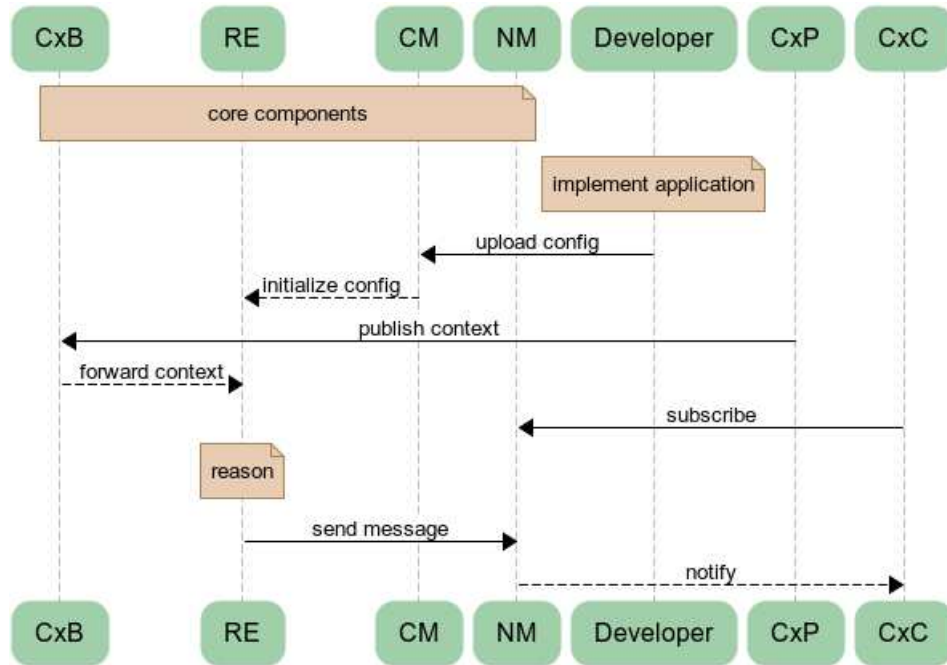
CxB RE CM NM Developer CxP CxC

core components

implement application

upload config

initialize config

publish context

forward context

subscribe

reason

send message

notify

CxB RE CM NM Developer CxP CxC